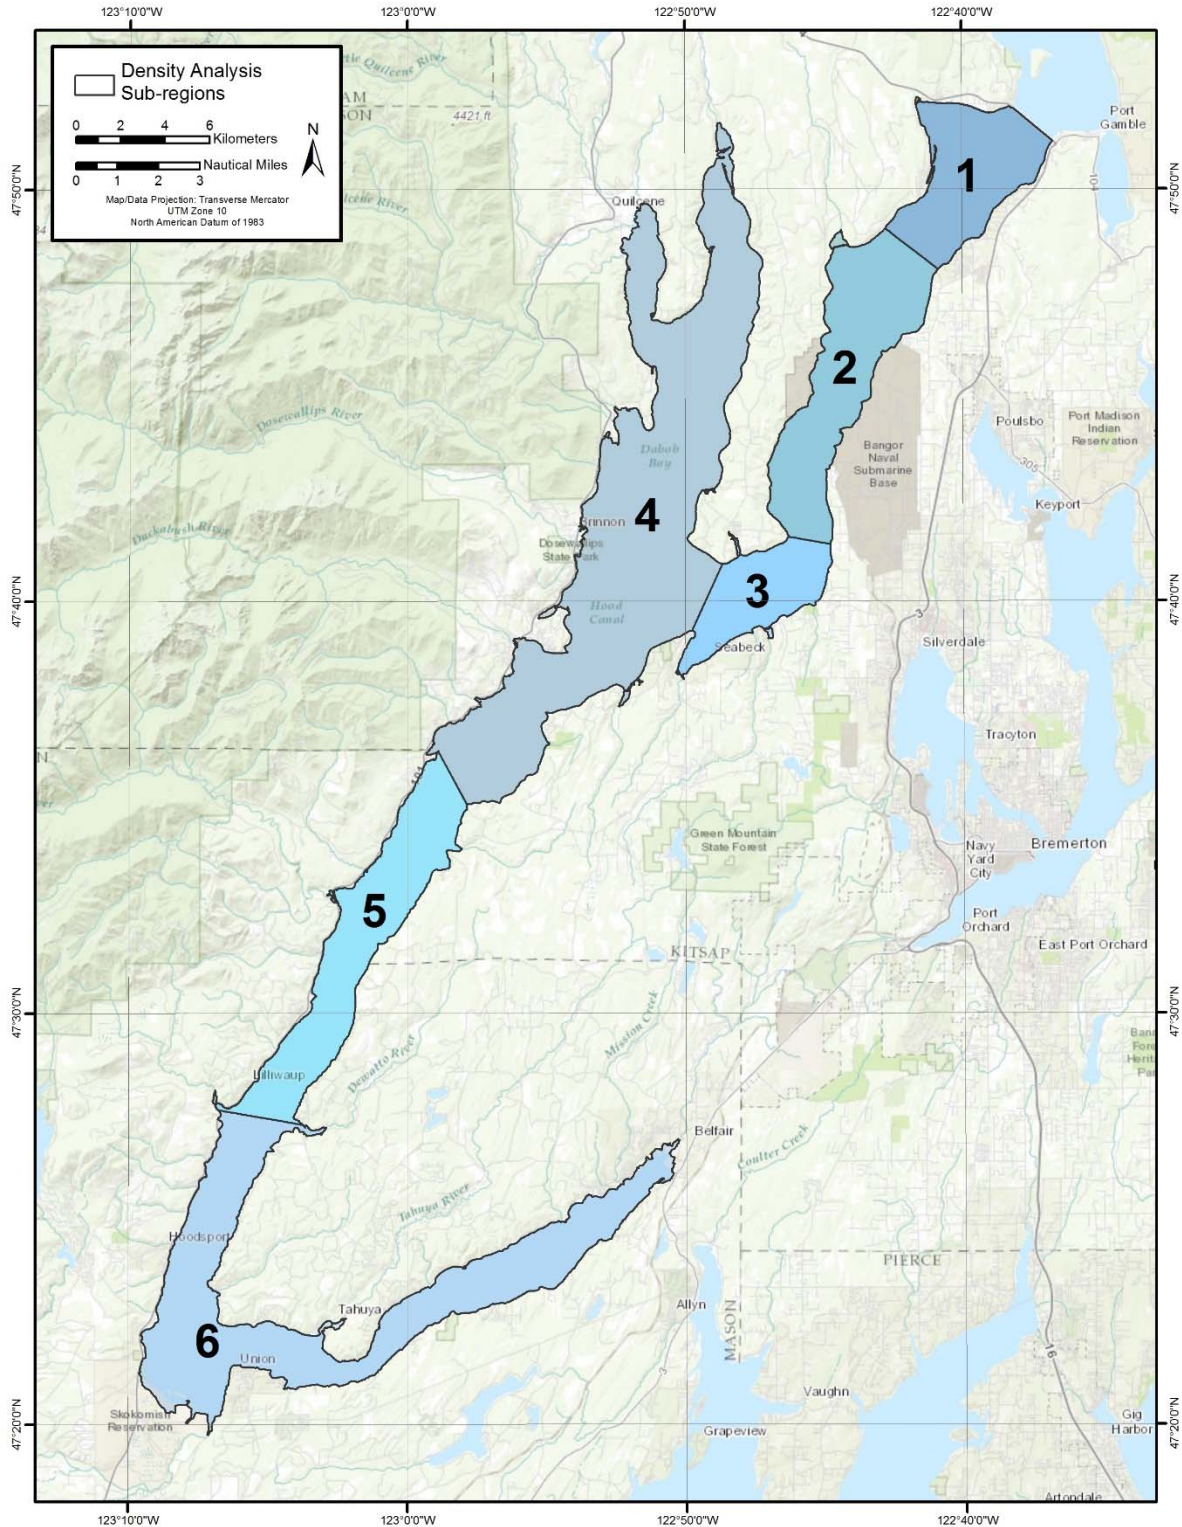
123°10'0"W
123°0'0"W
122°50'0"W
122°40'0"W

Density Analysis Sub-regions

0 2 4 6 Kilometers
0 1 2 3 Nautical Miles
N

Map/Data Projection: Transverse Mercator
UTM Zone 10
North American Datum of 1983

47°50'0"N
47°40'0"N
47°30'0"N
47°20'0"N

1
2
3
4
5
6

Port Gamble
Quilcene
Little Quilcene River
4421 ft
Dosewallips River
Duckabush River
Dabob Bay
Brinnon
Dosewallips State Park
Hood Canal
Seabeck
Bangor Naval Submarine Base
Poulsbo
Port Madison Indian Reservation
Keyport
Silverdale
Tracyton
Green Mountain State Forest
Navy Yard City
Bremerton
Port Orchard
East Port Orchard
KITSAP
Mission Creek
Dewatto River
Lilliwaup
Belfair
Coulter Creek
Tahuya River
Hoodsport
Tahuya
Union
Allyn
MASON
PIERCE
Vaughn
Skokomish Reservation
Grapeview
Gig Harbor
Artondale
3
16
101
305